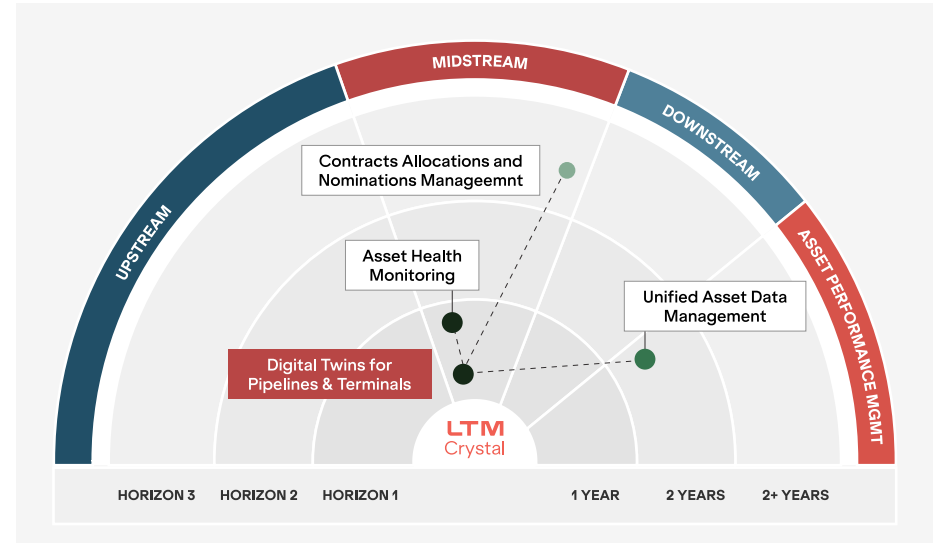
UPSTREAM
MIDSTREAM
DOWNSTREAM
ASSET PERFORMANCE MGMT

Contracts Allocations and Nominations Manageemnt

Asset Health Monitoring

Unified Asset Data Management

Digital Twins for Pipelines & Terminals

LTM Crystal

HORIZON 3
HORIZON 2
HORIZON 1
1 YEAR
2 YEARS
2+ YEARS